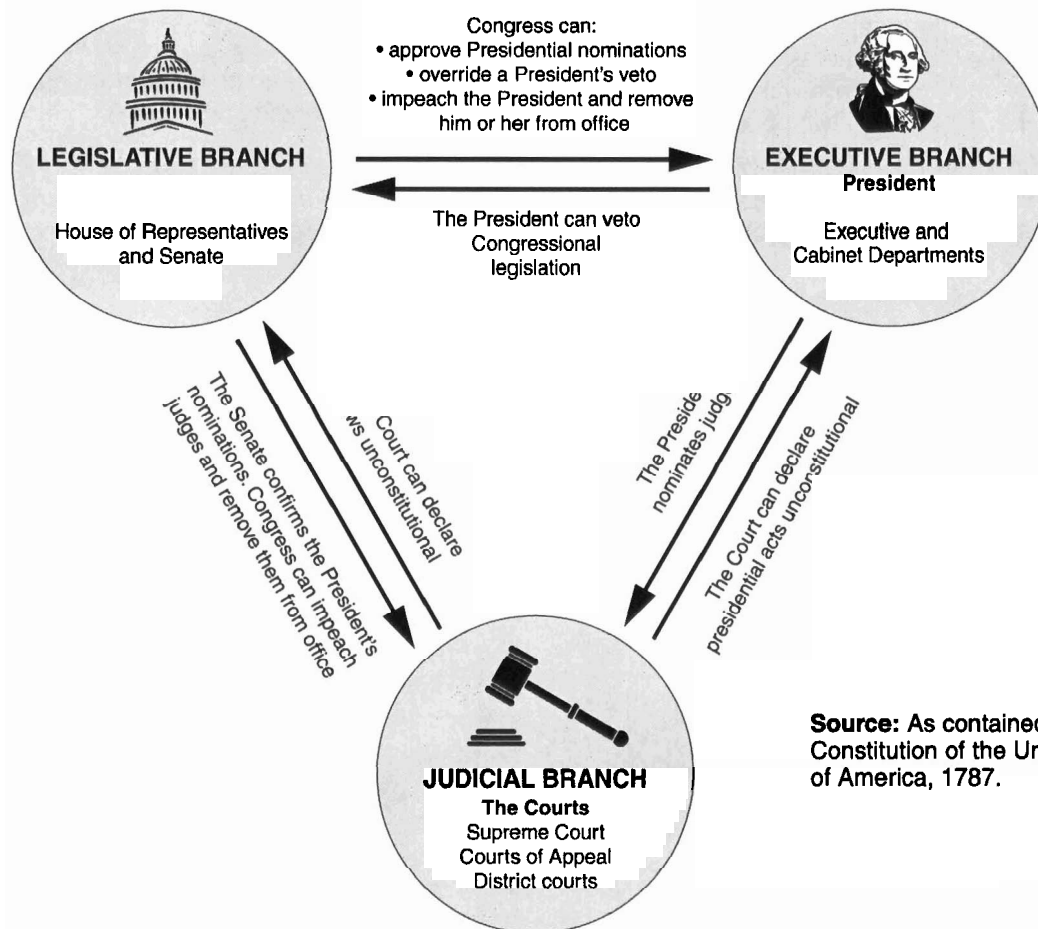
Congress can:
• approve Presidential nominations
• override a President's veto
• impeach the President and remove him or her from office

LEGISLATIVE BRANCH

House of Representatives and Senate

EXECUTIVE BRANCH
President

Executive and Cabinet Departments

The President can veto Congressional legislation

The Senate confirms the President's nominations. Congress can impeach judges and remove them from office

Court can declare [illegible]ws unconstitutional

The Preside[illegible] nominates judg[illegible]

The Court can declare presidential acts unconstitutional

JUDICIAL BRANCH
The Courts
Supreme Court
Courts of Appeal
District courts

Source: As containe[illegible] Constitution of the U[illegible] of America, 1787.